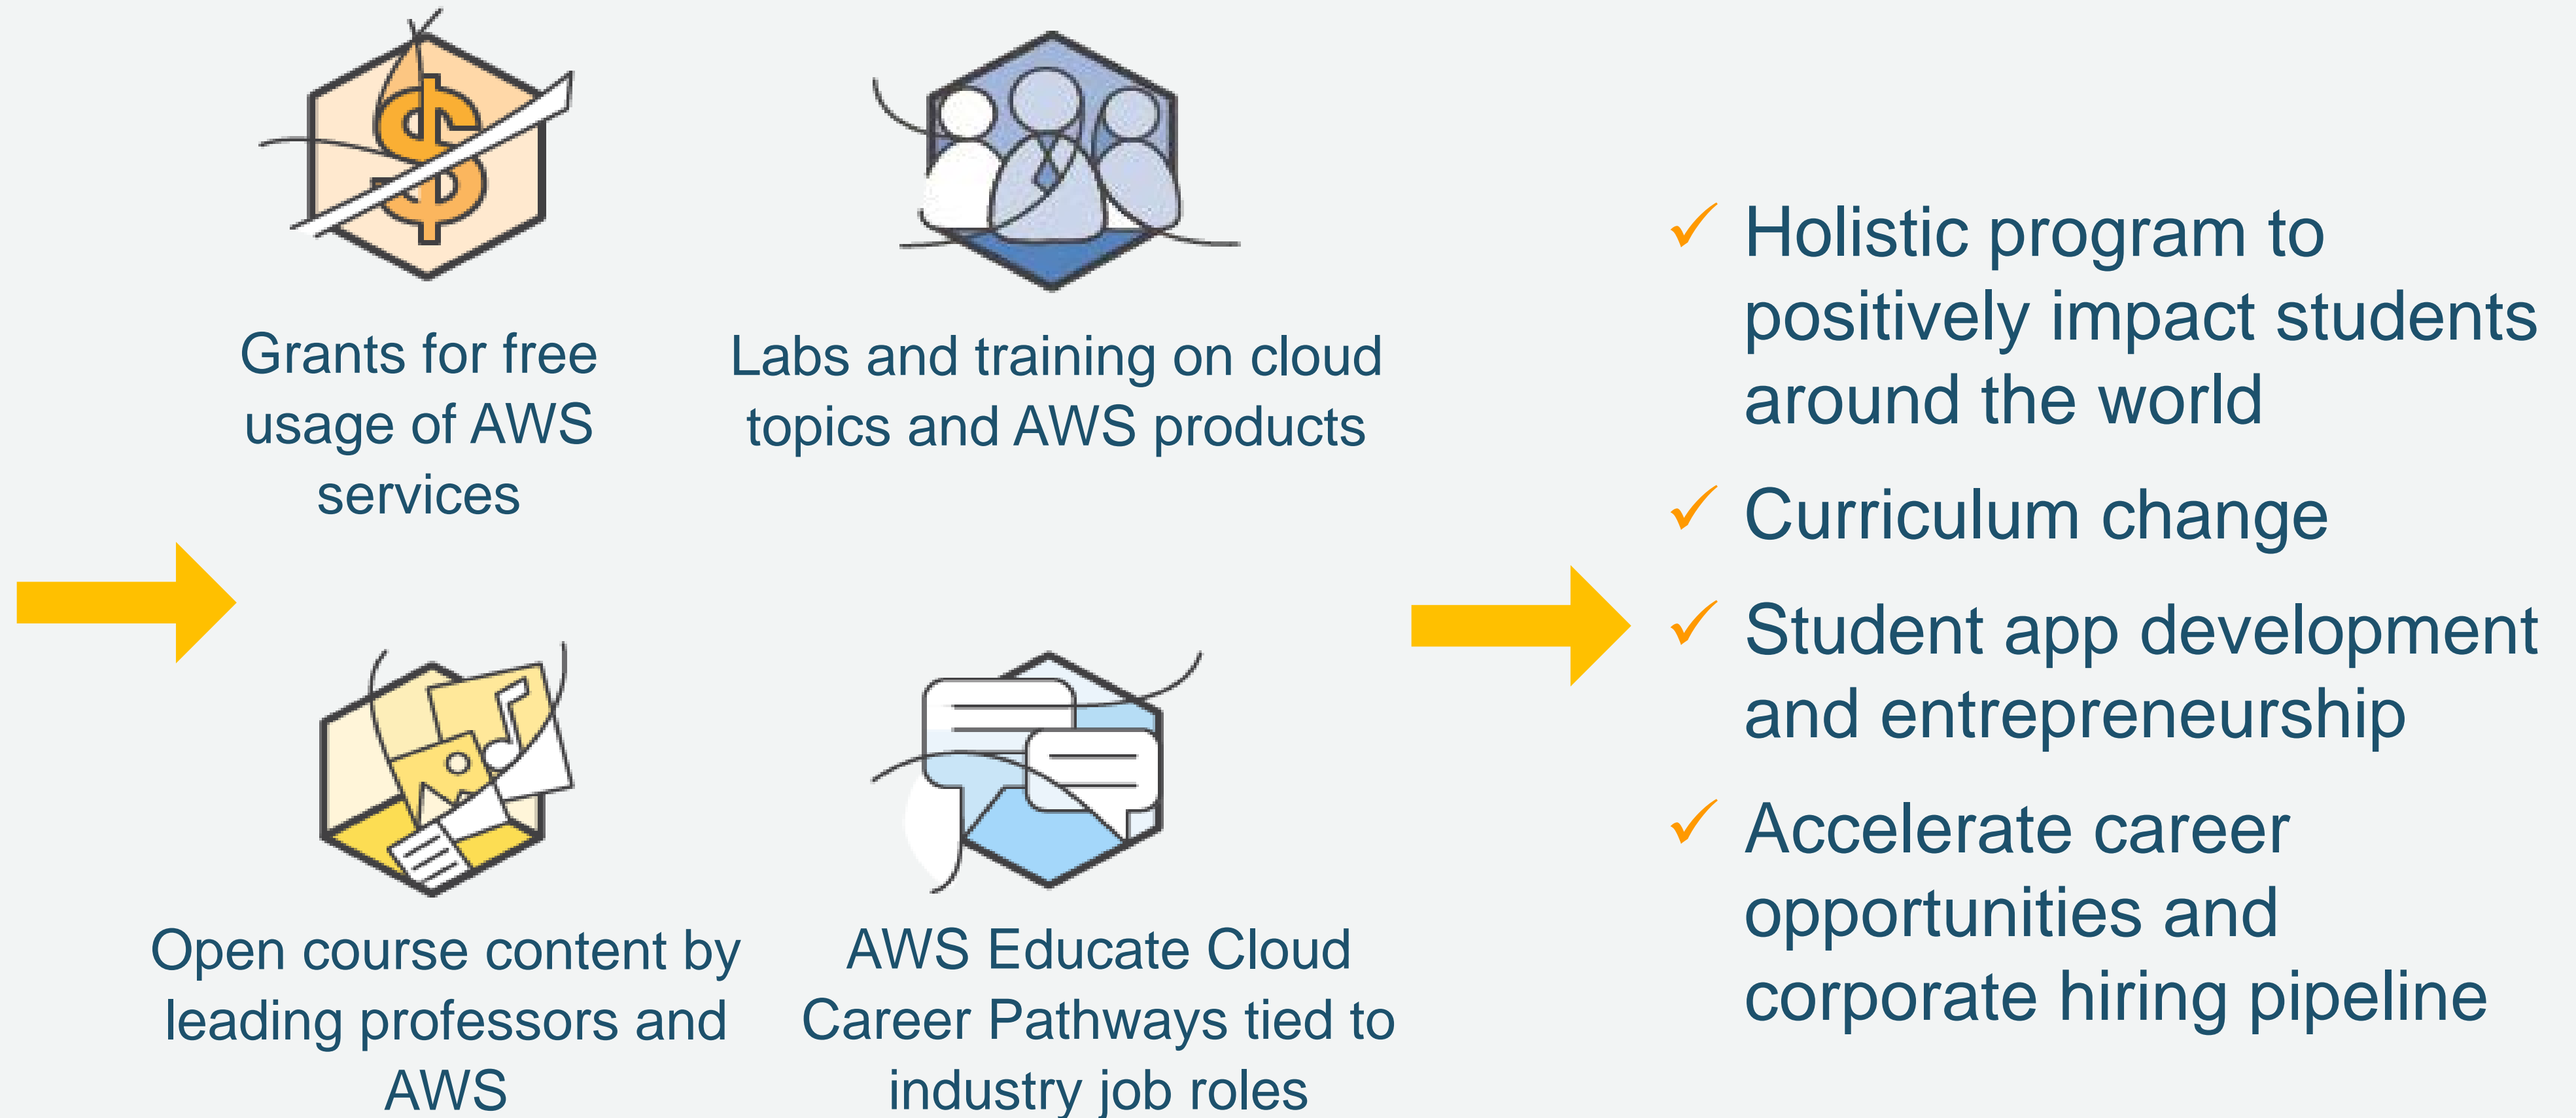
Grants for free usage of AWS services

Labs and training on cloud topics and AWS products

Open course content by leading professors and AWS

AWS Educate Cloud Career Pathways tied to industry job roles

✓ Holistic program to positively impact students around the world

✓ Curriculum change

✓ Student app development and entrepreneurship

✓ Accelerate career opportunities and corporate hiring pipeline